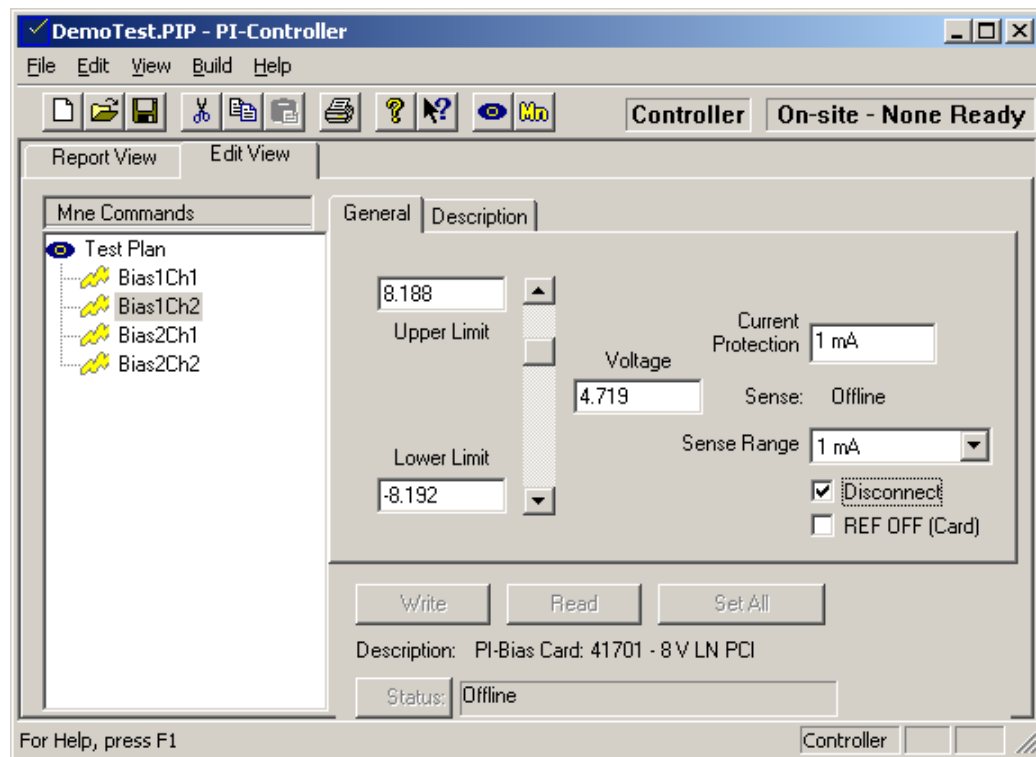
DemoTest.PIP - PI-Controller

File Edit View Build Help

Mn

Controller

On-site - None Ready

Report View

Edit View

Mne Commands

Test Plan

Bias1Ch1

Bias1Ch2

Bias2Ch1

Bias2Ch2

General

Description

8.188

Upper Limit

Lower Limit

-8.192

Voltage

4.719

Current Protection

1 mA

Sense: Offline

Sense Range

1 mA

Disconnect

REF OFF (Card)

Write

Read

Set All

Description: PI-Bias Card: 41701 - 8 V LN PCI

Status:

Offline

For Help, press F1

Controller